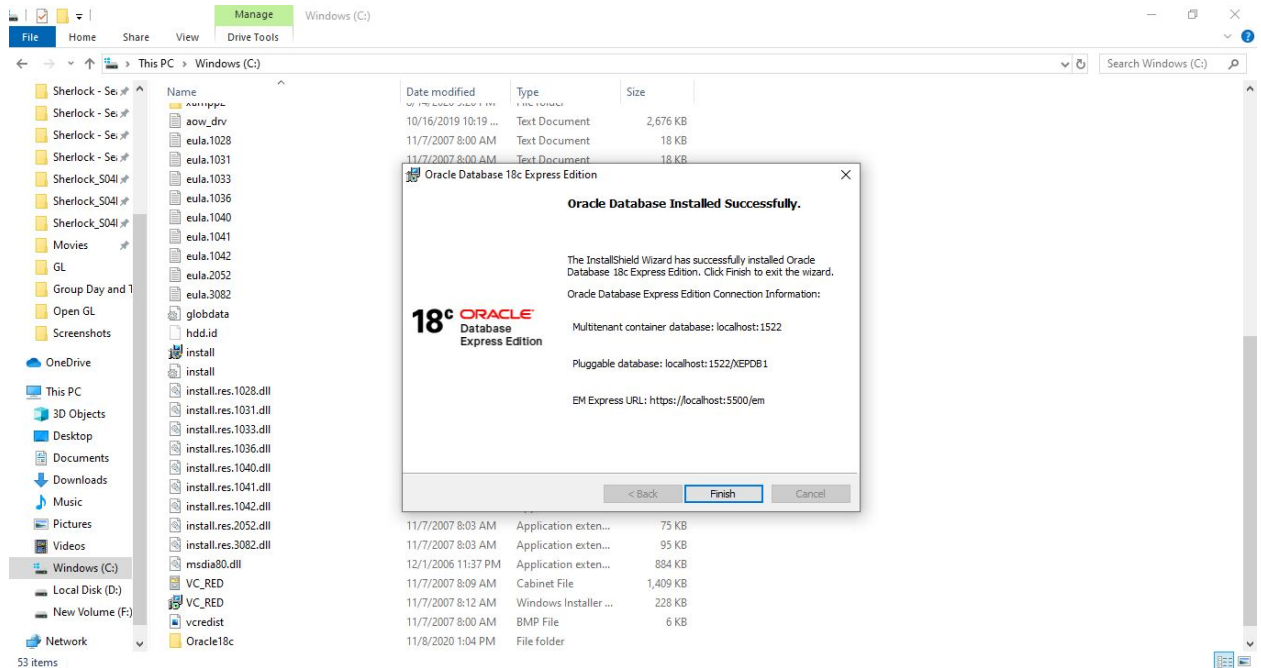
Manage
Windows (C:)
File Home Share View Drive Tools

This PC > Windows (C:)
Search Windows (C:)

Sherlock - Se
Sherlock - Se
Sherlock - Se
Sherlock - Se
Sherlock_S04I
Sherlock_S04I
Sherlock_S04I
Movies
GL
Group Day and T
Open GL
Screenshots
OneDrive
This PC
3D Objects
Desktop
Documents
Downloads
Music
Pictures
Videos
Windows (C:)
Local Disk (D:)
New Volume (F:)
Network
53 items

| Name | Date modified | Type | Size |
|---|---|---|---|
| aow_drv | 10/16/2019 10:19 ... | Text Document | 2,676 KB |
| eula.1028 | 11/7/2007 8:00 AM | Text Document | 18 KB |
| eula.1031 | 11/7/2007 8:00 AM | Text Document | 18 KB |
| eula.1033 | | | |
| eula.1036 | | | |
| eula.1040 | | | |
| eula.1041 | | | |
| eula.1042 | | | |
| eula.2052 | | | |
| eula.3082 | | | |
| globdata | | | |
| hdd.id | | | |
| install | | | |
| install | | | |
| install.res.1028.dll | | | |
| install.res.1031.dll | | | |
| install.res.1033.dll | | | |
| install.res.1036.dll | | | |
| install.res.1040.dll | | | |
| install.res.1041.dll | | | |
| install.res.1042.dll | | | |
| install.res.2052.dll | 11/7/2007 8:03 AM | Application exten... | 75 KB |
| install.res.3082.dll | 11/7/2007 8:03 AM | Application exten... | 95 KB |
| msdia80.dll | 12/1/2006 11:37 PM | Application exten... | 884 KB |
| VC_RED | 11/7/2007 8:09 AM | Cabinet File | 1,409 KB |
| VC_RED | 11/7/2007 8:12 AM | Windows Installer ... | 228 KB |
| vcredist | 11/7/2007 8:00 AM | BMP File | 6 KB |
| Oracle18c | 11/8/2020 1:04 PM | File folder | |

Oracle Database 18c Express Edition

Oracle Database Installed Successfully.

The InstallShield Wizard has successfully installed Oracle Database 18c Express Edition. Click Finish to exit the wizard.

Oracle Database Express Edition Connection Information:

18c ORACLE Database Express Edition

Multitenant container database: localhost:1522

Pluggable database: localhost:1522/XEPDB1

EM Express URL: https://localhost:5500/em

< Back Finish Cancel